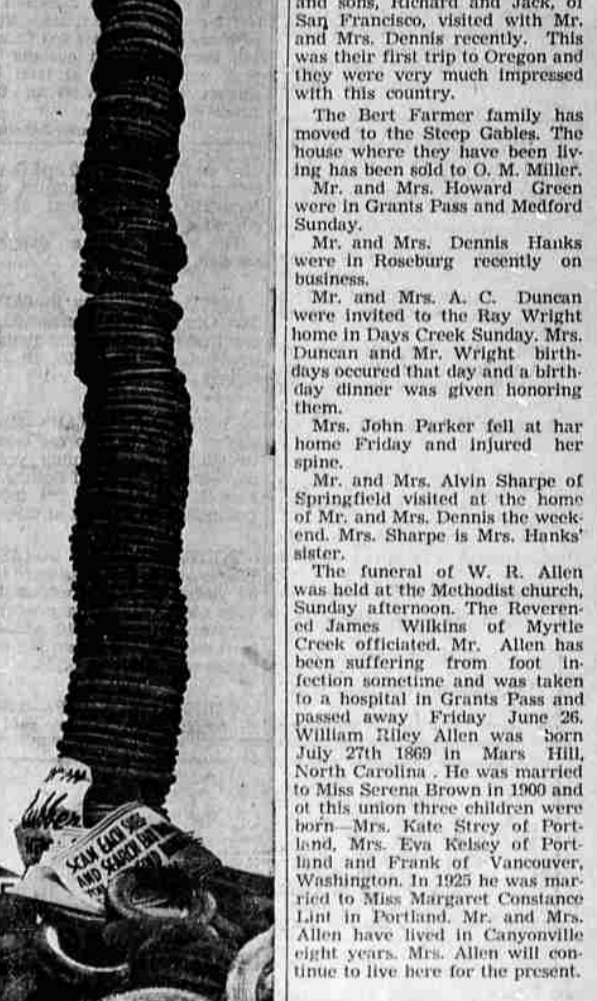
and sons, Richard and Jack, of San Francisco, visited with Mr. and Mrs. Dennis recently. This was their first trip to Oregon and they were very much impressed with this country.

The Bert Farmer family has moved to the Steep Gables. The house where they have been living has been sold to O. M. Miller.

Mr. and Mrs. Howard Green were in Grants Pass and Medford Sunday.

Mr. and Mrs. Dennis Hanks were in Roseburg recently on business.

Mr. and Mrs. A. C. Duncan were invited to the Ray Wright home in Days Creek Sunday. Mrs. Duncan and Mr. Wright birthdays occured that day and a birthday dinner was given honoring them.

Mrs. John Parker fell at har home Friday and injured her spine.

Mr. and Mrs. Alvin Sharpe of Springfield visited at the home of Mr. and Mrs. Dennis the weekend. Mrs. Sharpe is Mrs. Hanks' sister.

The funeral of W. R. Allen was held at the Methodist church, Sunday afternoon. The Reverened James Wilkins of Myrtle Creek officiated. Mr. Allen has been suffering from foot infection sometime and was taken to a hospital in Grants Pass and passed away Friday June 26. William Riley Allen was born July 27th 1869 in Mars Hill, North Carolina . He was married to Miss Serena Brown in 1900 and ot this union three children were born—Mrs. Kate Strey of Portland, Mrs. Eva Kelsey of Portland and Frank of Vancouver, Washington. In 1925 he was married to Miss Margaret Constance Lint in Portland. Mr. and Mrs. Allen have lived in Canyonville eight years. Mrs. Allen will continue to live here for the present.

Rubber
SCAN EACH SHO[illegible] AND SEARCH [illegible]